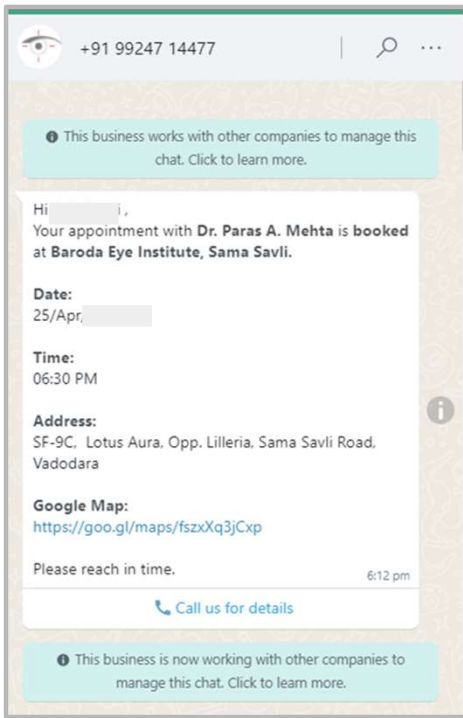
+91 99247 14477

This business works with other companies to manage this chat. Click to learn more.

Hi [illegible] ,
Your appointment with **Dr. Paras A. Mehta** is **booked** at **Baroda Eye Institute, Sama Savli.**

**Date:**
25/Apr/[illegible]

**Time:**
06:30 PM

**Address:**
SF-9C, Lotus Aura, Opp. Lilleria, Sama Savli Road, Vadodara

**Google Map:**
https://goo.gl/maps/fszxXq3jCxp

Please reach in time.

6:12 pm

Call us for details

This business is now working with other companies to manage this chat. Click to learn more.